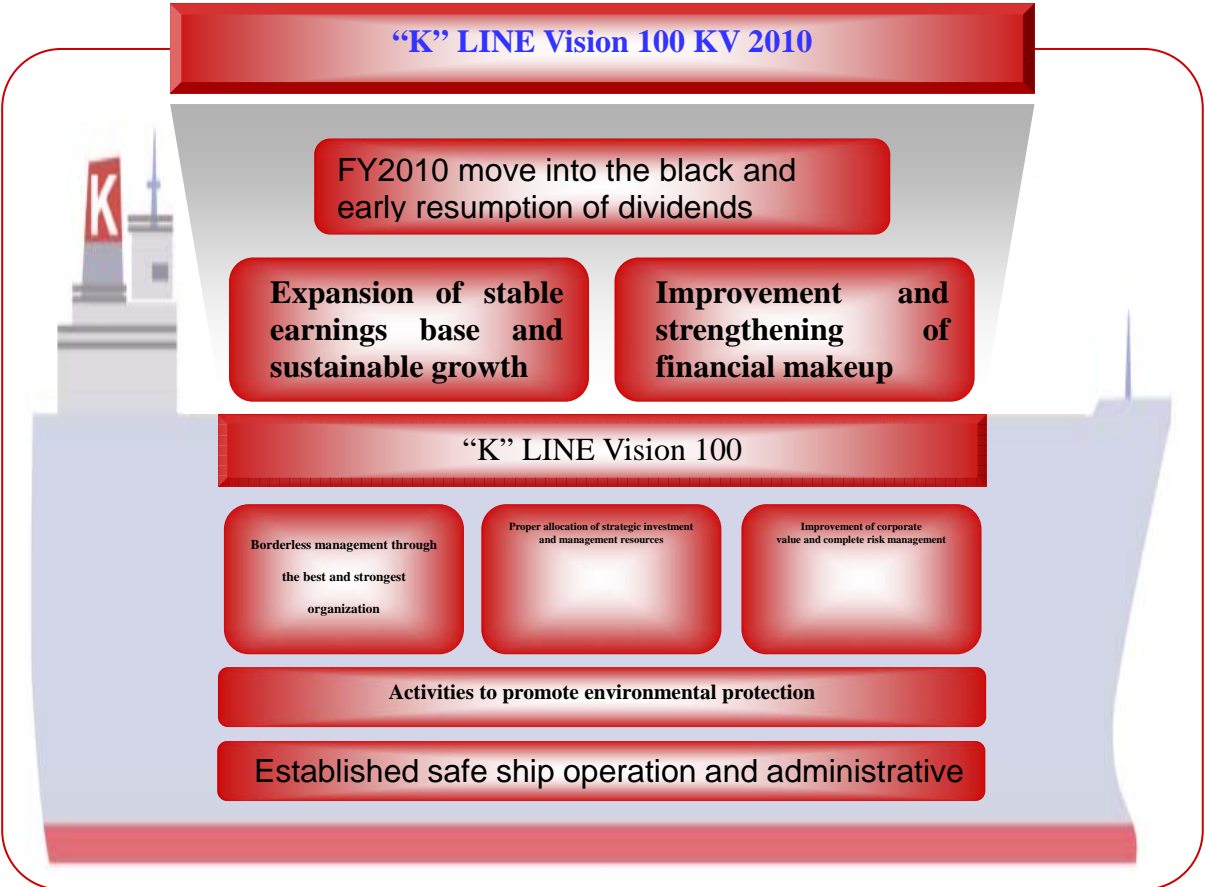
“K” LINE Vision 100 KV 2010

K

FY2010 move into the black and early resumption of dividends

Expansion of stable earnings base and sustainable growth

Improvement and strengthening of financial makeup

“K” LINE Vision 100

Borderless management through the best and strongest organization

Proper allocation of strategic investment and management resources

Improvement of corporate value and complete risk management

Activities to promote environmental protection

Established safe ship operation and administrative